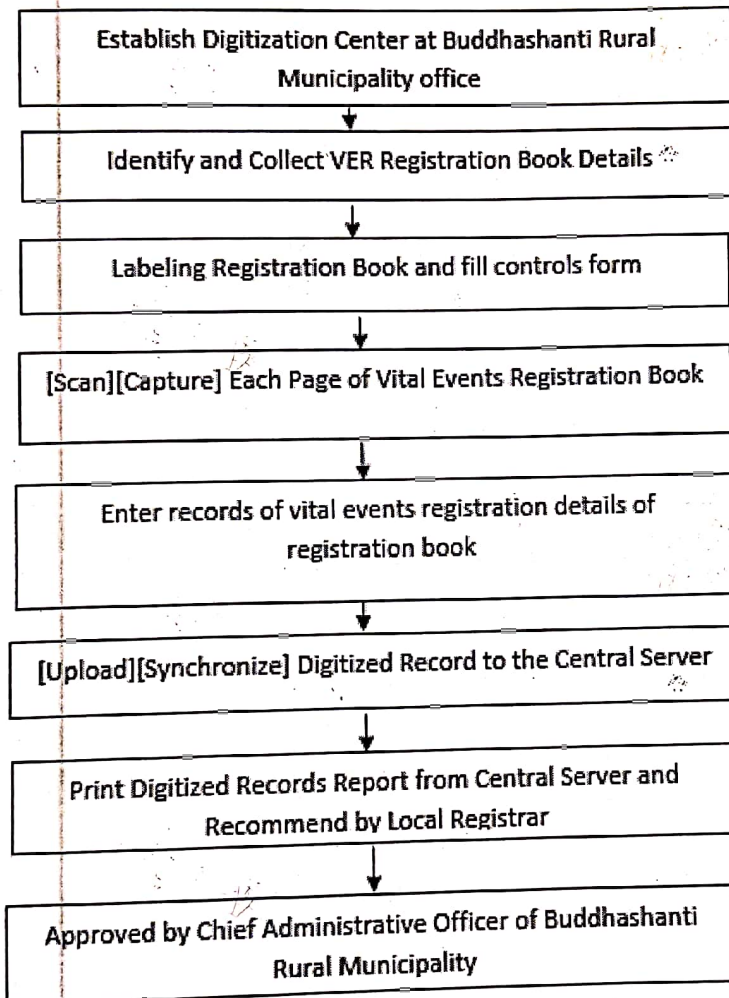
Establish Digitization Center at Buddhashanti Rural Municipality office

Identify and Collect VER Registration Book Details

Labeling Registration Book and fill controls form

[Scan][Capture] Each Page of Vital Events Registration Book

Enter records of vital events registration details of registration book

[Upload][Synchronize] Digitized Record to the Central Server

Print Digitized Records Report from Central Server and Recommend by Local Registrar

Approved by Chief Administrative Officer of Buddhashanti Rural Municipality